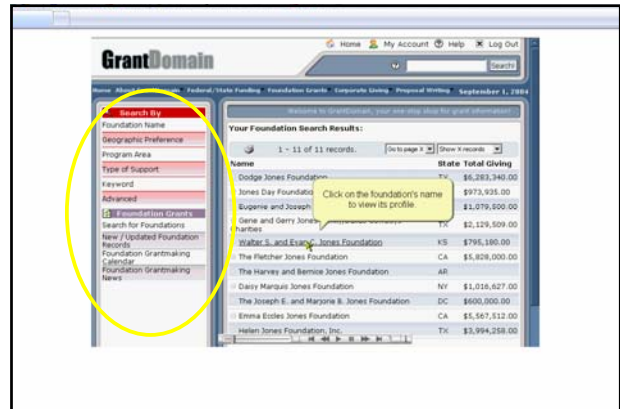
GrantDomain

Home My Account Help Log Out

Search

Home About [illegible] Federal/State Funding Foundation Grants Corporate Giving Proposal Writing September 1, 2004

Search By
Foundation Name
Geographic Preference
Program Area
Type of Support
Keyword
Advanced

Foundation Grants
Search for Foundations
New / Updated Foundation Records
Foundation Grantmaking Calendar
Foundation Grantmaking News

Welcome to GrantDomain, your one-stop shop for grant information!

Your Foundation Search Results:

1 - 11 of 11 records.

Go to page X

Show X records

| Name | State | Total Giving |
|---|---|---|
| Dodge Jones Foundation | TX | $6,283,340.00 |
| Jones Day Foundation | | $973,935.00 |
| Eugenie and Joseph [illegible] | | $1,079,500.00 |
| Gene and Gerry Jones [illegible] Charities | TX | $2,129,509.00 |
| Walter S. and Evan C. Jones Foundation | KS | $795,180.00 |
| The Fletcher Jones Foundation | CA | $5,828,000.00 |
| The Harvey and Bernice Jones Foundation | AR | |
| Daisy Marquis Jones Foundation | NY | $1,016,627.00 |
| The Joseph E. and Marjorie B. Jones Foundation | DC | $600,000.00 |
| Emma Eccles Jones Foundation | CA | $5,567,512.00 |
| Helen Jones Foundation, Inc. | TX | $3,994,258.00 |

Click on the foundation's name to view its profile.